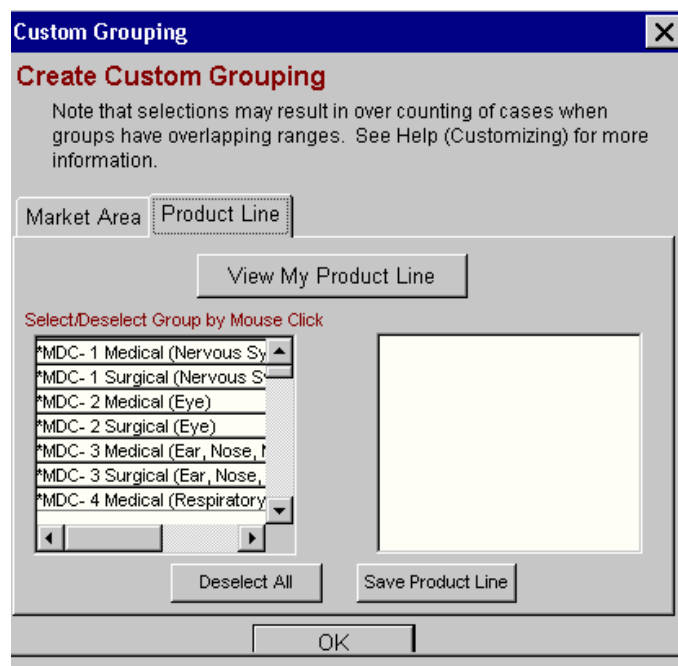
Custom Grouping

Create Custom Grouping

Note that selections may result in over counting of cases when groups have overlapping ranges. See Help (Customizing) for more information.

Market Area

Product Line

View My Product Line

Select/Deselect Group by Mouse Click

*MDC- 1 Medical (Nervous Sy
*MDC- 1 Surgical (Nervous S
*MDC- 2 Medical (Eye)
*MDC- 2 Surgical (Eye)
*MDC- 3 Medical (Ear, Nose, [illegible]
*MDC- 3 Surgical (Ear, Nose,
*MDC- 4 Medical (Respiratory

Deselect All

Save Product Line

OK